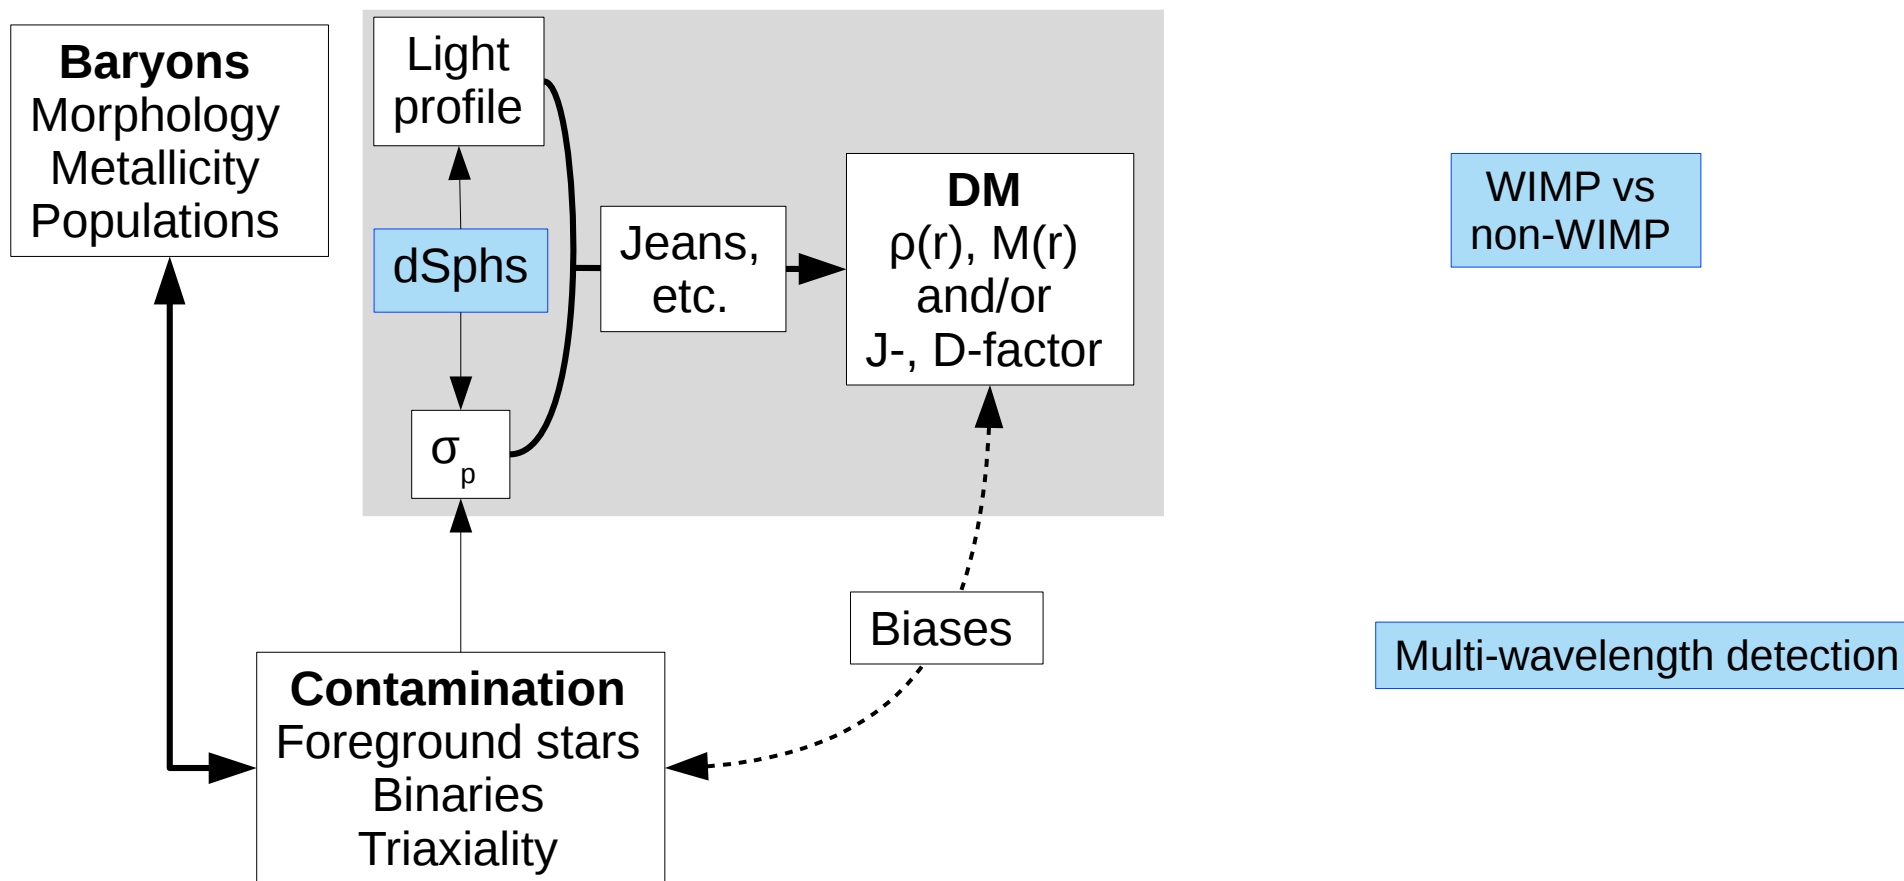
**Baryons**
Morphology
Metallicity
Populations

Light profile

dSphs

$\sigma_p$

Jeans, etc.

**DM**
ρ(r), M(r)
and/or
J-, D-factor

WIMP vs non-WIMP

Biases

**Contamination**
Foreground stars
Binaries
Triaxiality

Multi-wavelength detection